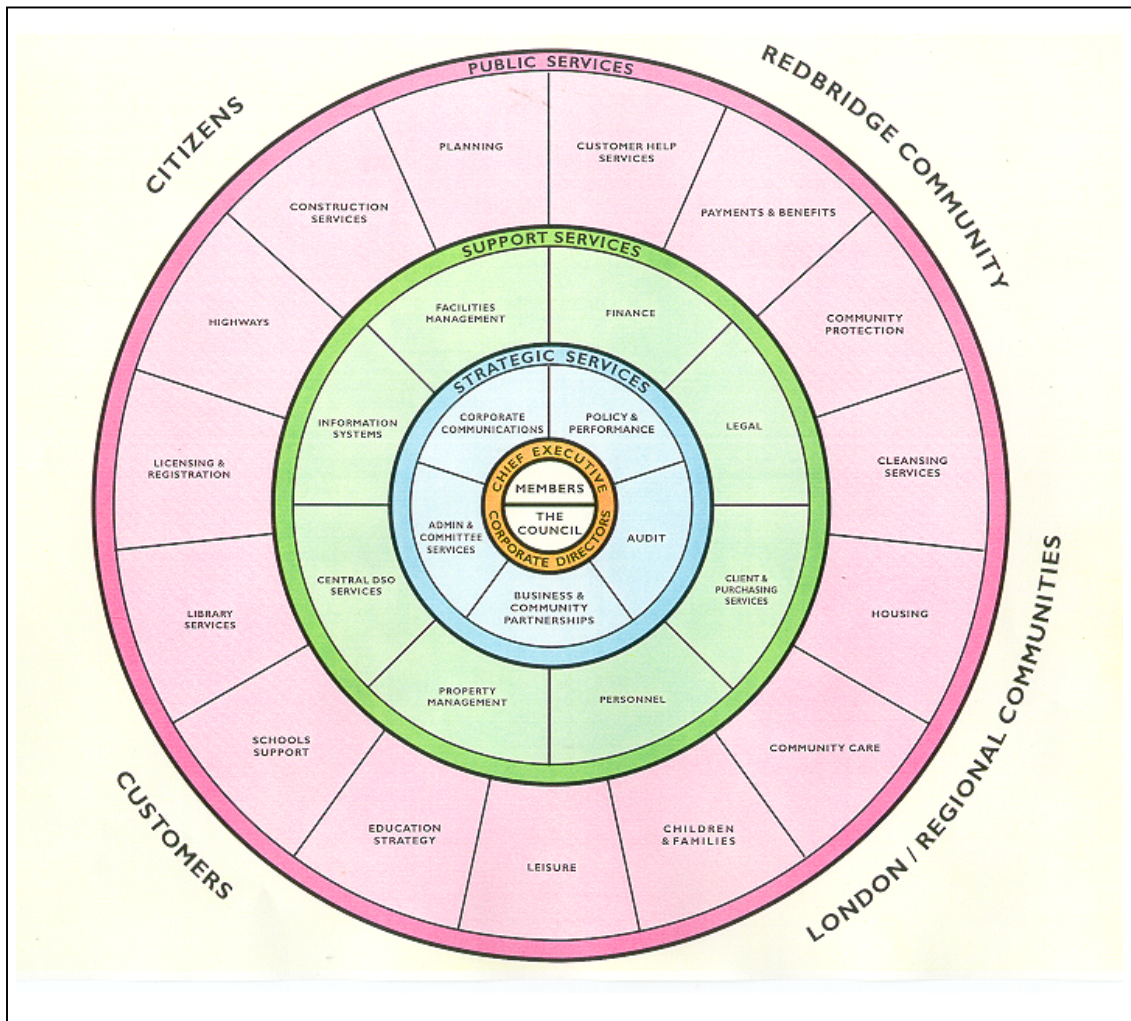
CITIZENS

REDBRIDGE COMMUNITY

PUBLIC SERVICES

PLANNING

CUSTOMER HELP SERVICES

PAYMENTS & BENEFITS

COMMUNITY PROTECTION

CLEANSING SERVICES

HOUSING

COMMUNITY CARE

CHILDREN & FAMILIES

LEISURE

EDUCATION STRATEGY

SCHOOLS SUPPORT

LIBRARY SERVICES

LICENSING & REGISTRATION

HIGHWAYS

CONSTRUCTION SERVICES

SUPPORT SERVICES

FACILITIES MANAGEMENT

FINANCE

LEGAL

CLIENT & PURCHASING SERVICES

PERSONNEL

PROPERTY MANAGEMENT

CENTRAL DSO SERVICES

INFORMATION SYSTEMS

STRATEGIC SERVICES

CORPORATE COMMUNICATIONS

POLICY & PERFORMANCE

AUDIT

BUSINESS & COMMUNITY PARTNERSHIPS

ADMIN & COMMITTEE SERVICES

CHIEF EXECUTIVE

MEMBERS

THE COUNCIL

CORPORATE DIRECTORS

CUSTOMERS

LONDON / REGIONAL COMMUNITIES